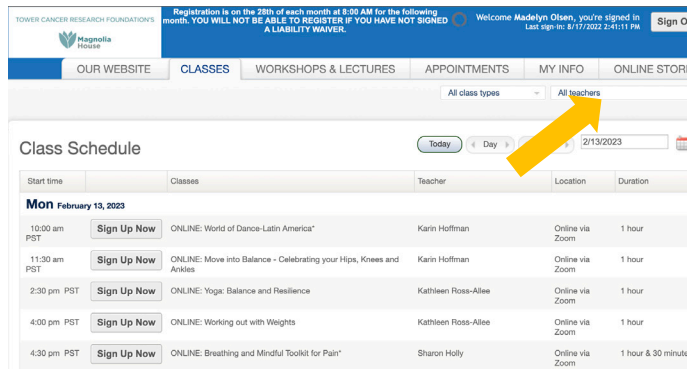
TOWER CANCER RESEARCH FOUNDATION'S
Magnolia House

Registration is on the 28th of each month at 8:00 AM for the following month. YOU WILL NOT BE ABLE TO REGISTER IF YOU HAVE NOT SIGNED A LIABILITY WAIVER.

Welcome Madelyn Olsen, you're signed in
Last sign-in: 8/17/2022 2:41:11 PM

Sign O

OUR WEBSITE | CLASSES | WORKSHOPS & LECTURES | APPOINTMENTS | MY INFO | ONLINE STOR

All class types
All teachers

Class Schedule

Today | Day | 2/13/2023

| Start time | | Classes | Teacher | Location | Duration |
|---|---|---|---|---|---|
| **Mon** February 13, 2023 | | | | | |
| 10:00 am PST | Sign Up Now | ONLINE: World of Dance-Latin America* | Karin Hoffman | Online via Zoom | 1 hour |
| 11:30 am PST | Sign Up Now | ONLINE: Move into Balance - Celebrating your Hips, Knees and Ankles | Karin Hoffman | Online via Zoom | 1 hour |
| 2:30 pm PST | Sign Up Now | ONLINE: Yoga: Balance and Resilience | Kathleen Ross-Allee | Online via Zoom | 1 hour |
| 4:00 pm PST | Sign Up Now | ONLINE: Working out with Weights | Kathleen Ross-Allee | Online via Zoom | 1 hour |
| 4:30 pm PST | Sign Up Now | ONLINE: Breathing and Mindful Toolkit for Pain* | Sharon Holly | Online via Zoom | 1 hour & 30 minute |